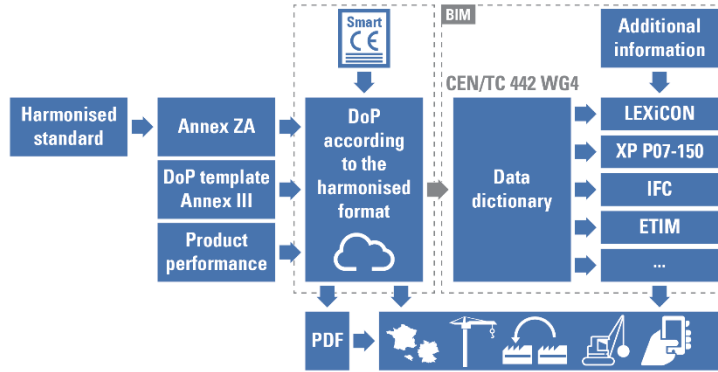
Smart
CE

BIM

Additional information

Harmonised standard

Annex ZA

DoP template Annex III

Product performance

DoP according to the harmonised format

CEN/TC 442 WG4

Data dictionary

LEXiCON

XP P07-150

IFC

ETIM

...

PDF